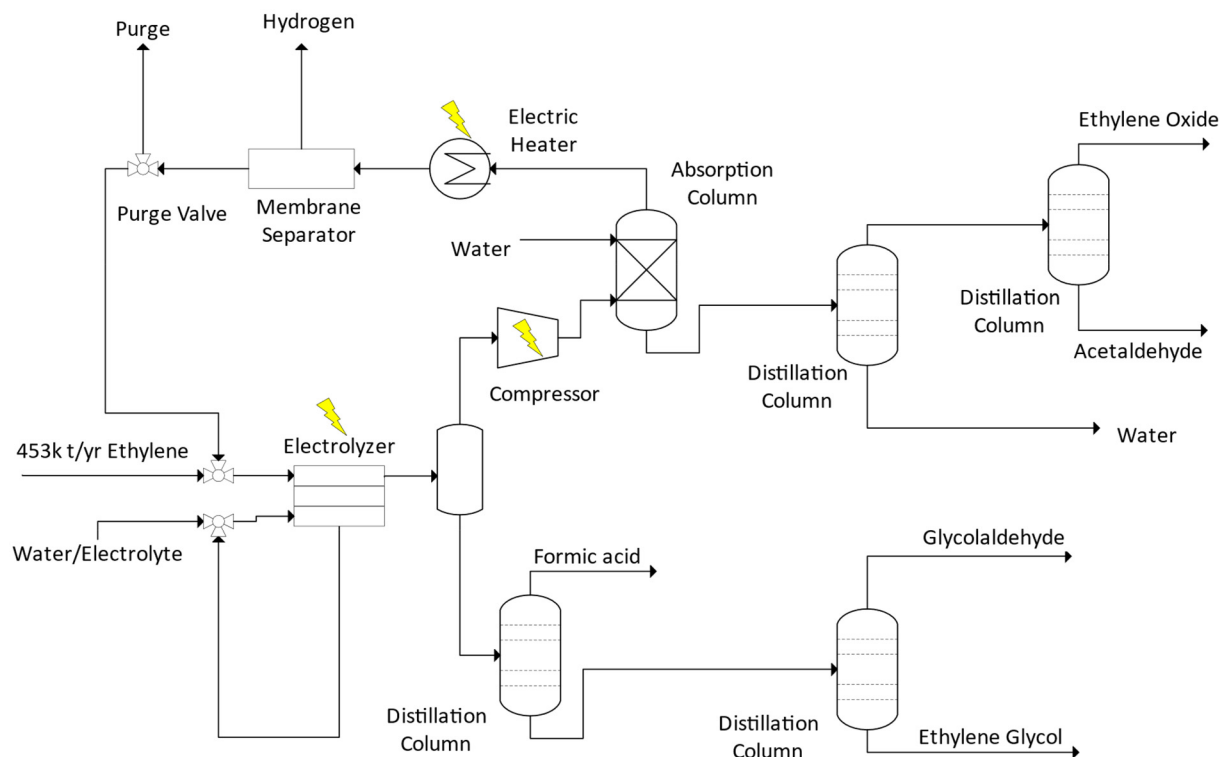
Purge

Hydrogen

Electric Heater

Ethylene Oxide

Absorption Column

Purge Valve

Membrane Separator

Water

Distillation Column

Acetaldehyde

Compressor

Distillation Column

Water

453k t/yr Ethylene

Electrolyzer

Water/Electrolyte

Formic acid

Glycolaldehyde

Distillation Column

Distillation Column

Ethylene Glycol